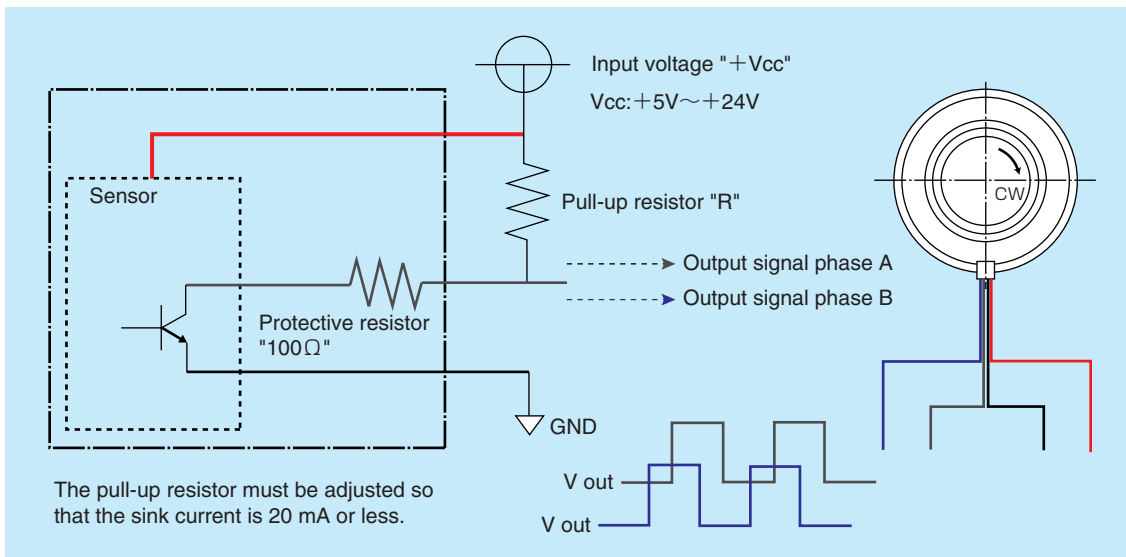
Input voltage "＋Vcc"

Vcc:＋5V～＋24V

Sensor

Pull-up resistor "R"

Output signal phase A

Output signal phase B

Protective resistor "100Ω"

GND

CW

V out

V out

The pull-up resistor must be adjusted so that the sink current is 20 mA or less.